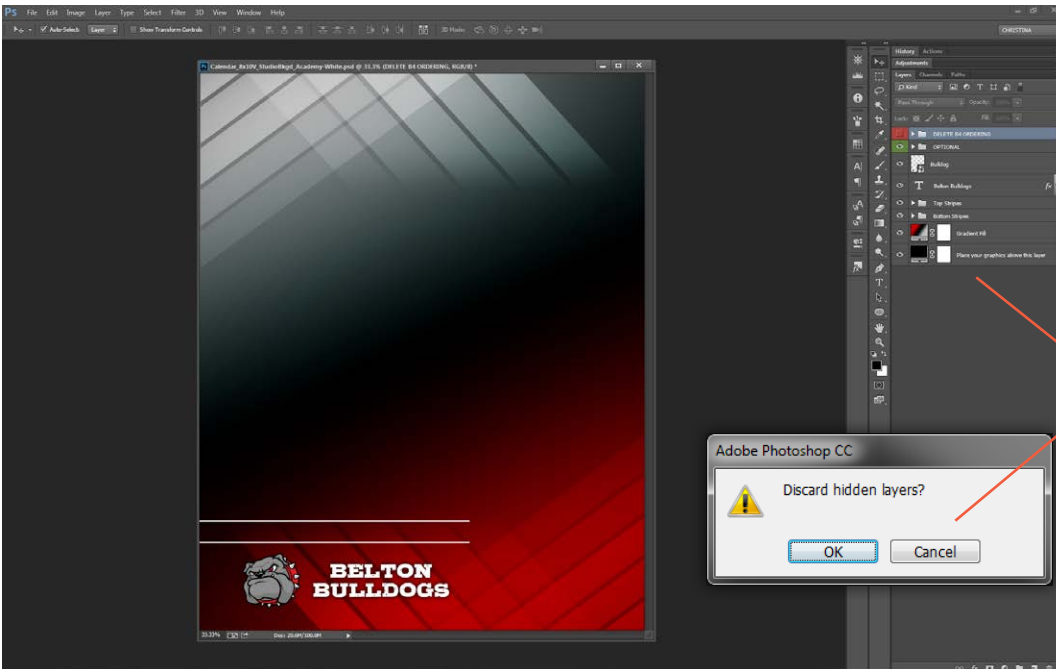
Ps File Edit Image Layer Type Select Filter 3D View Window Help

Auto-Select Layer Show Transform Controls

3D Mode:

CHRISTINA

Calendar_8x10V_StudioBkgd_Academy-White.psd @ 33.3% (DELETE B4 ORDERING, RGB/8) *

BELTON BULLDOGS

33.33% Doc: 20.6M/100.6M

History Actions

Adjustments

Layers Channels Paths

Kind

Pass Through Opacity:

Lock: Fill:

DELETE B4 ORDERING

OPTIONAL

Bulldog

Belton Bulldogs

Top Stripes

Bottom Stripes

Gradient Fill

Place your graphics above this layer

Adobe Photoshop CC

Discard hidden layers?

OK Cancel